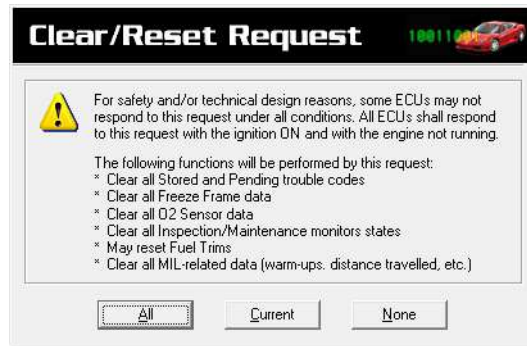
Clear/Reset Request

100110

For safety and/or technical design reasons, some ECUs may not respond to this request under all conditions. All ECUs shall respond to this request with the ignition ON and with the engine not running.

The following functions will be performed by this request:
* Clear all Stored and Pending trouble codes
* Clear all Freeze Frame data
* Clear all O2 Sensor data
* Clear all Inspection/Maintenance monitors states
* May reset Fuel Trims
* Clear all MIL-related data (warm-ups. distance travelled, etc.)

All Current None